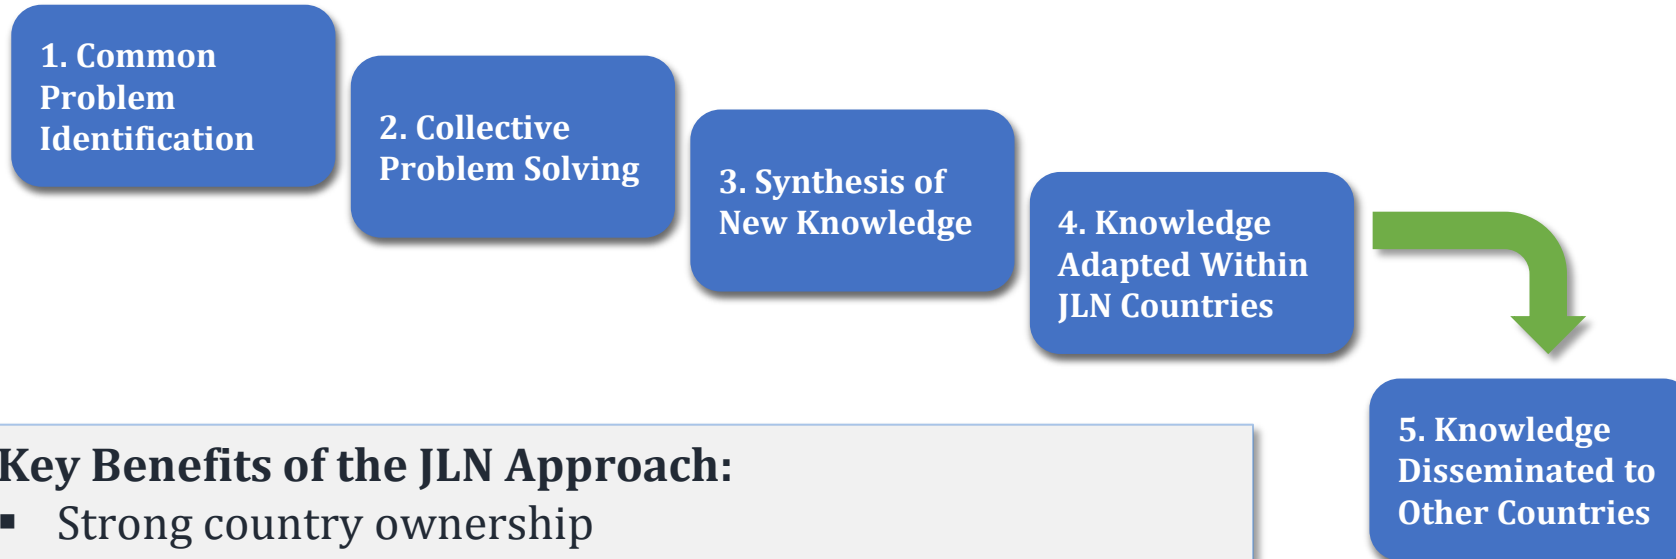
1. Common Problem Identification

2. Collective Problem Solving

3. Synthesis of New Knowledge

4. Knowledge Adapted Within JLN Countries

5. Knowledge Disseminated to Other Countries

Key Benefits of the JLN Approach:

▪ Strong country ownership